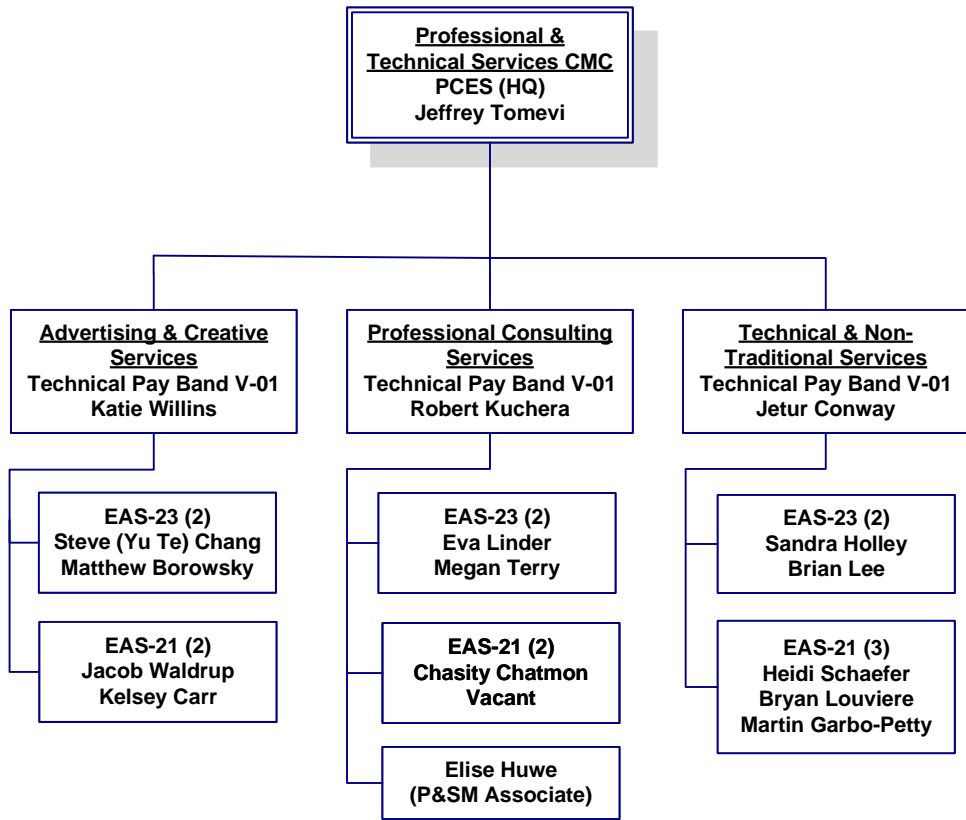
Professional & Technical Services CMC
PCES (HQ)
Jeffrey Tomevi

Advertising & Creative Services
Technical Pay Band V-01
Katie Willins

EAS-23 (2)
Steve (Yu Te) Chang
Matthew Borowsky

EAS-21 (2)
Jacob Waldrup
Kelsey Carr

Professional Consulting Services
Technical Pay Band V-01
Robert Kuchera

EAS-23 (2)
Eva Linder
Megan Terry

EAS-21 (2)
Chasity Chatmon
Vacant

Elise Huwe
(P&SM Associate)

Technical & Non-Traditional Services
Technical Pay Band V-01
Jetur Conway

EAS-23 (2)
Sandra Holley
Brian Lee

EAS-21 (3)
Heidi Schaefer
Bryan Louviere
Martin Garbo-Petty